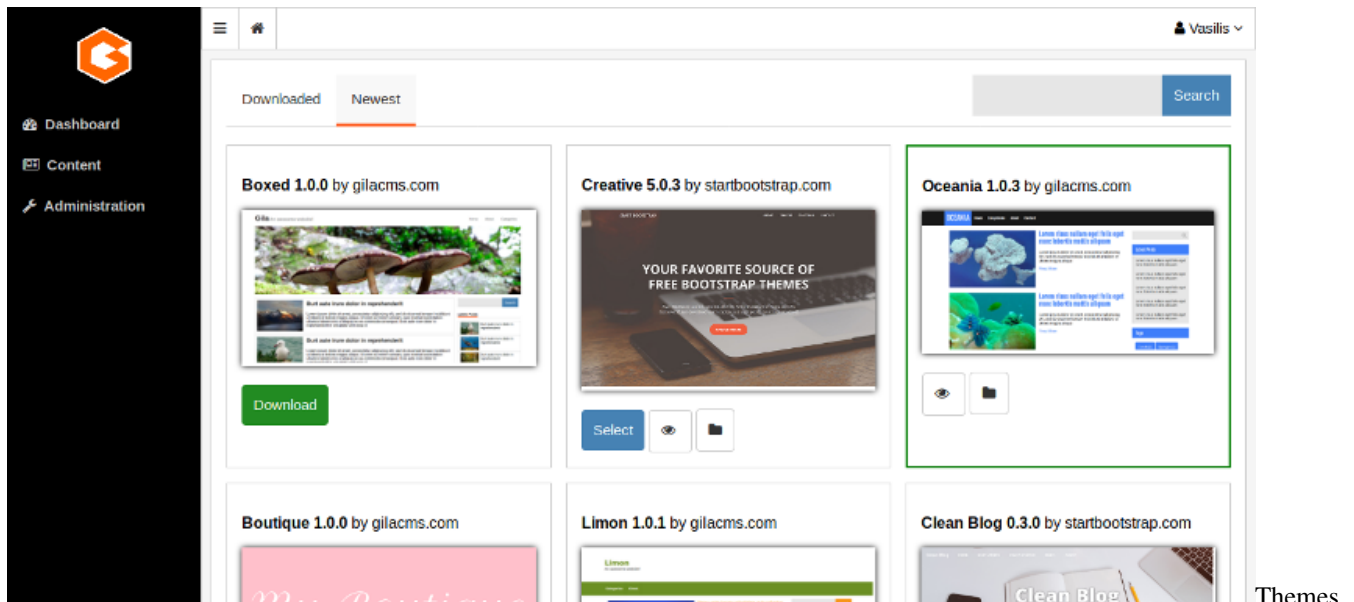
Dashboard
Content
Administration

Vasilis

Downloaded Newest

Search

**Boxed 1.0.0** by gilacms.com

Download

**Creative 5.0.3** by startbootstrap.com

YOUR FAVORITE SOURCE OF FREE BOOTSTRAP THEMES

Select

**Oceania 1.0.3** by gilacms.com

**Boutique 1.0.0** by gilacms.com

**Limon 1.0.1** by gilacms.com

**Clean Blog 0.3.0** by startbootstrap.com

Clean Blog

Themes